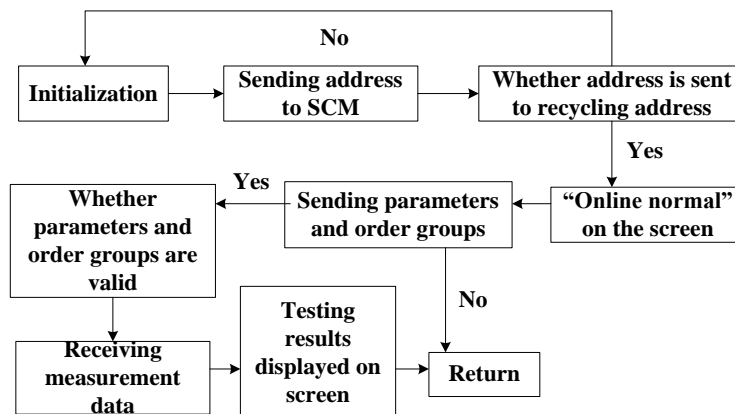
No

Initialization

Sending address to SCM

Whether address is sent to recycling address

Yes

Yes

Whether parameters and order groups are valid

Sending parameters and order groups

"Online normal" on the screen

No

Receiving measurement data

Testing results displayed on screen

Return